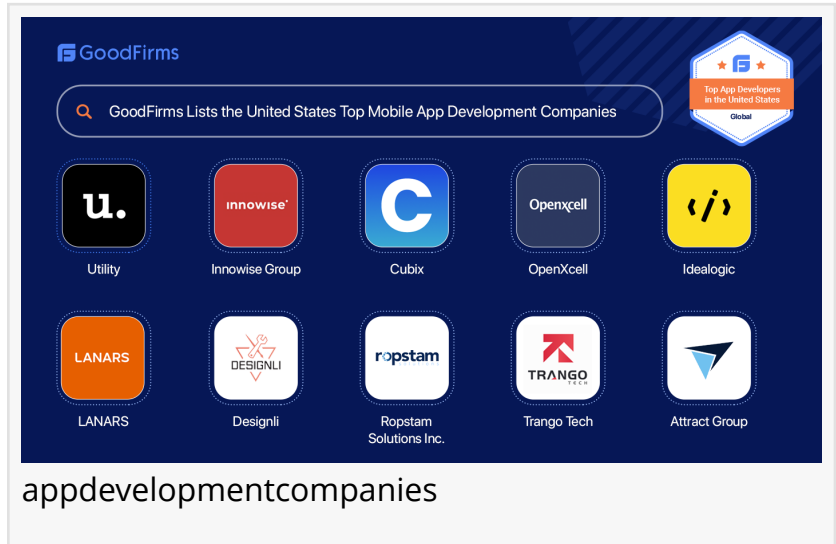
GoodFirms

GoodFirms Lists the United States Top Mobile App Development Companies

Top App Developers in the United States
Global

u.
Utility

innowise
Innowise Group

C
Cubix

Openxcell
OpenXcell

‹/›
Idealogic

LANARS
LANARS

DESIGNLI
Designli

ropstam
Ropstam Solutions Inc.

TRANGO TECH
Trango Tech

Attract Group

appdevelopmentcompanies